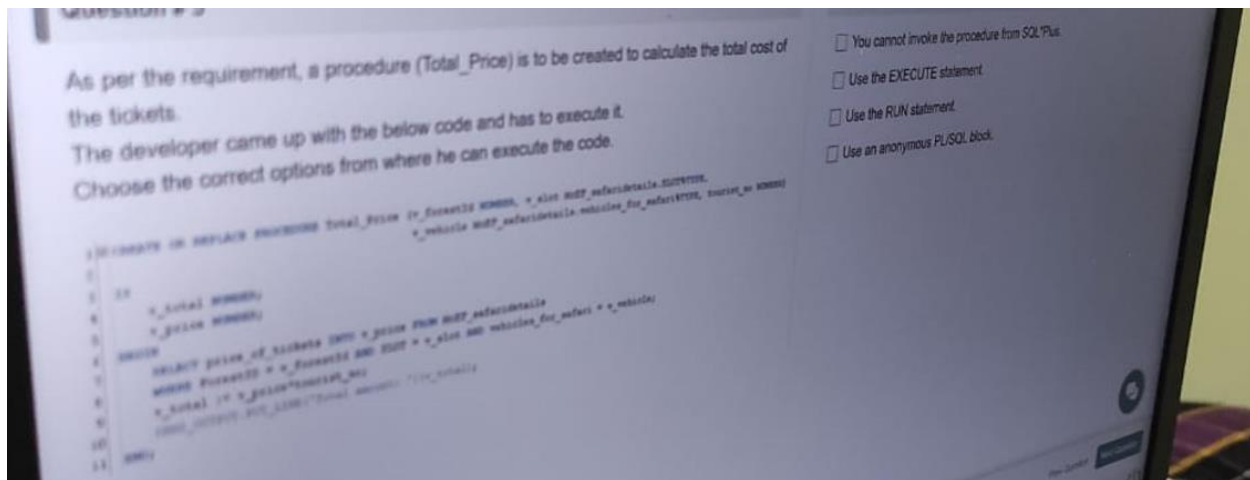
Question # 3

As per the requirement, a procedure (Total_Price) is to be created to calculate the total cost of the tickets.
The developer came up with the below code and has to execute it.
Choose the correct options from where he can execute the code.

1 CREATE OR REPLACE PROCEDURE Total_Price (v_ForestID NUMBER, v_slot MOEF_safaridetails.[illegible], v_vehicle MOEF_safaridetails.vehicles_for_safari%TYPE, tourist_no NUMBER)
2
3 IS
4 v_total NUMBER;
5 v_price NUMBER;
6 BEGIN
7 SELECT price_of_tickets INTO v_price FROM MOEF_safaridetails
8 WHERE ForestID = v_ForestID AND SLOT = v_slot AND vehicles_for_safari = v_vehicle;
9 v_total := v_price*tourist_no;
10 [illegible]
11 END;

You cannot invoke the procedure from SQL*Plus.
Use the EXECUTE statement
Use the RUN statement.
Use an anonymous PL/SQL block.

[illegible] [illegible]